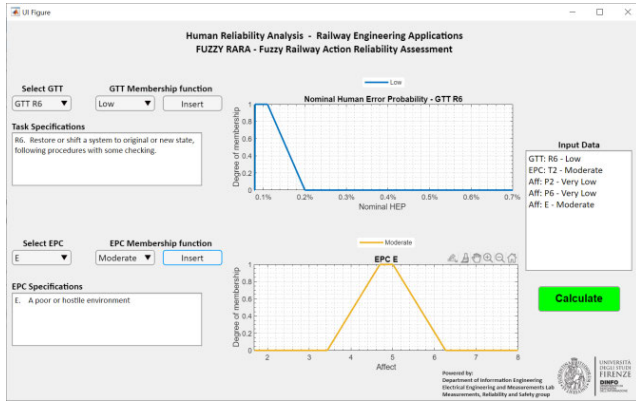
UI Figure

Human Reliability Analysis - Railway Engineering Applications
FUZZY RARA - Fuzzy Railway Action Reliability Assessment

Select GTT
GTT R6

GTT Membership function
Low
Insert

Task Specifications
R6. Restore or shift a system to original or new state, following procedures with some checking.

Low

Nominal Human Error Probability - GTT R6

Degree of membership

0.1% 0.2% 0.3% 0.4% 0.5% 0.6% 0.7%
Nominal HEP

Input Data
GTT: R6 - Low
EPC: T2 - Moderate
Aff: P2 - Very Low
Aff: P6 - Very Low
Aff: E - Moderate

Select EPC
E

EPC Membership function
Moderate
Insert

EPC Specifications
E. A poor or hostile environment

Moderate

EPC E

Degree of membership

2 3 4 5 6 7 8
Affect

Calculate

Powered by:
Department of Information Engineering
Electrical Engineering and Measurements Lab
Measurements, Reliability and Safety group

UNIVERSITÀ DEGLI STUDI FIRENZE
DINFO